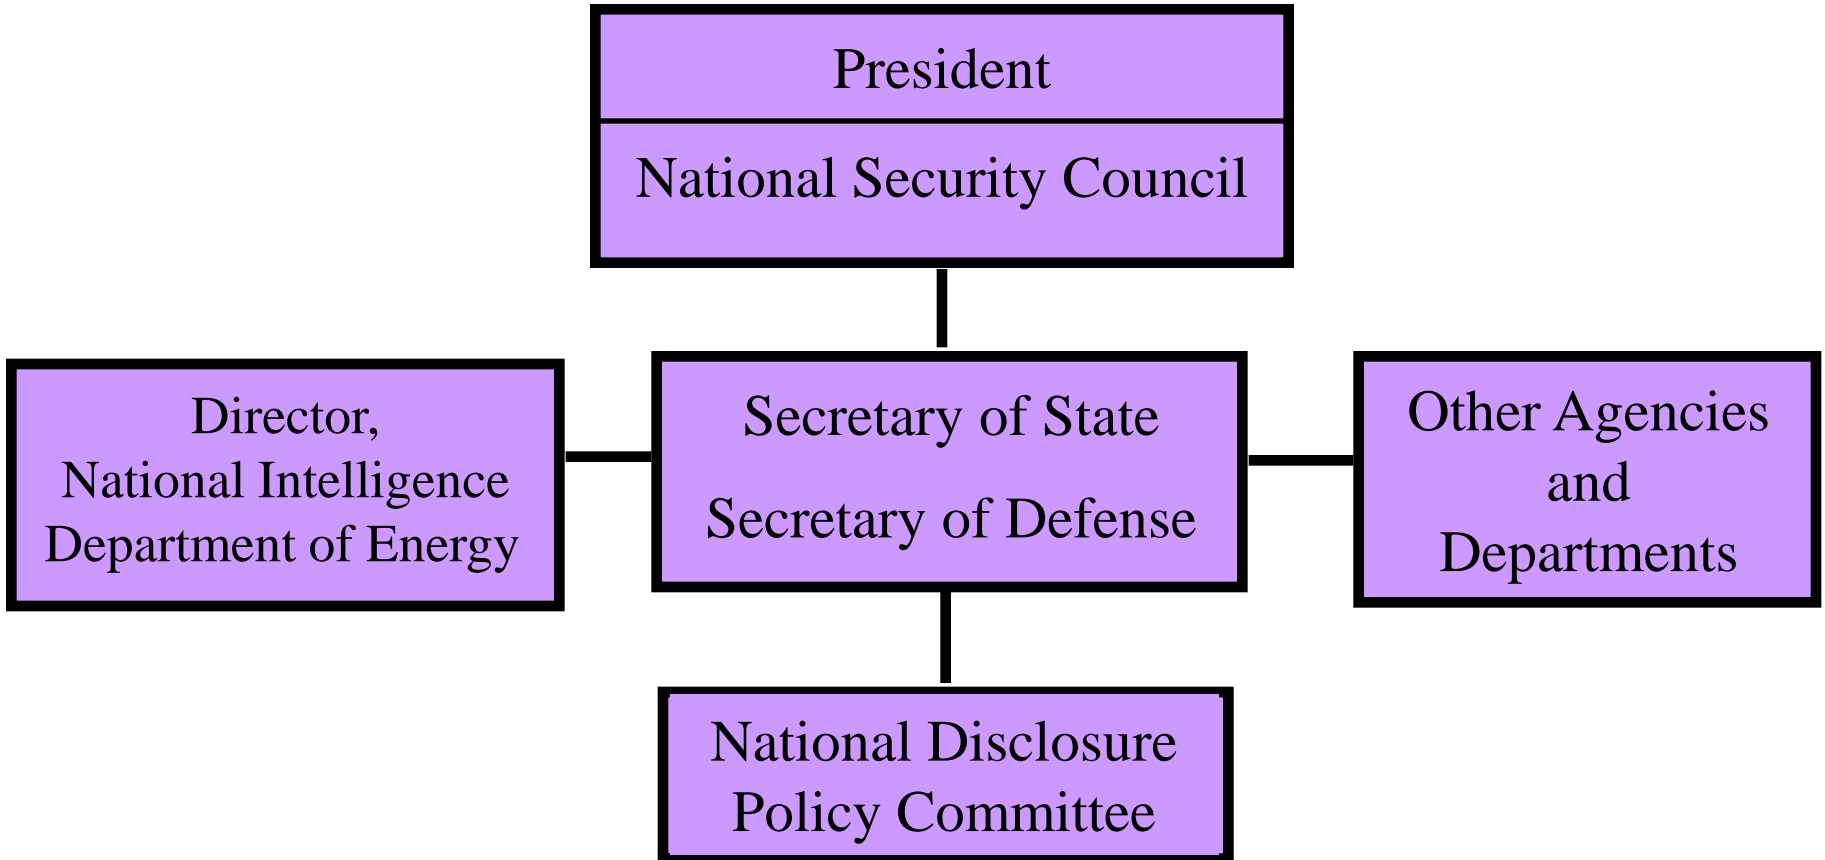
President

National Security Council

Director,
National Intelligence
Department of Energy

Secretary of State
Secretary of Defense

Other Agencies
and
Departments

National Disclosure
Policy Committee